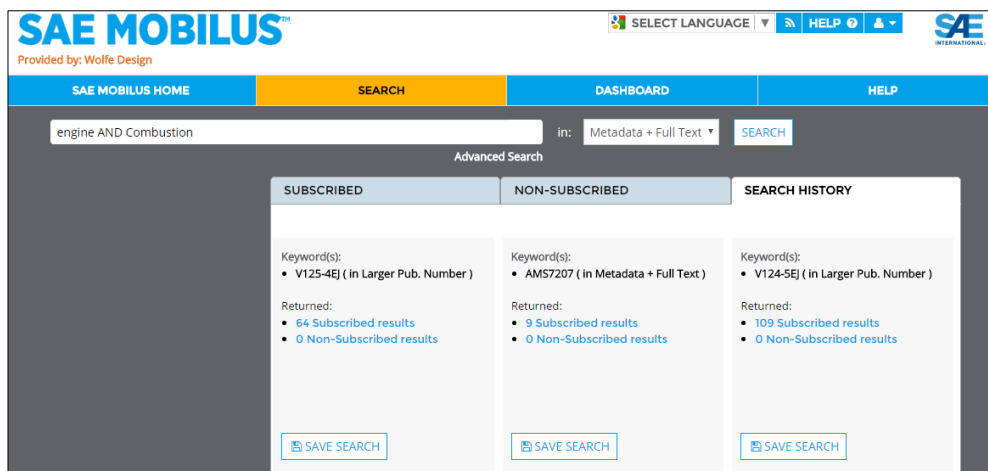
SAE MOBILUS™
Provided by: Wolfe Design

SELECT LANGUAGE ▼ HELP

SAE INTERNATIONAL

SAE MOBILUS HOME | SEARCH | DASHBOARD | HELP

engine AND Combustion

in: Metadata + Full Text ▾ SEARCH

Advanced Search

SUBSCRIBED | NON-SUBSCRIBED | SEARCH HISTORY

Keyword(s):
• V125-4EJ ( in Larger Pub. Number )

Returned:
• 64 Subscribed results
• 0 Non-Subscribed results

SAVE SEARCH

Keyword(s):
• AMS7207 ( in Metadata + Full Text )

Returned:
• 9 Subscribed results
• 0 Non-Subscribed results

SAVE SEARCH

Keyword(s):
• V124-5EJ ( in Larger Pub. Number )

Returned:
• 109 Subscribed results
• 0 Non-Subscribed results

SAVE SEARCH